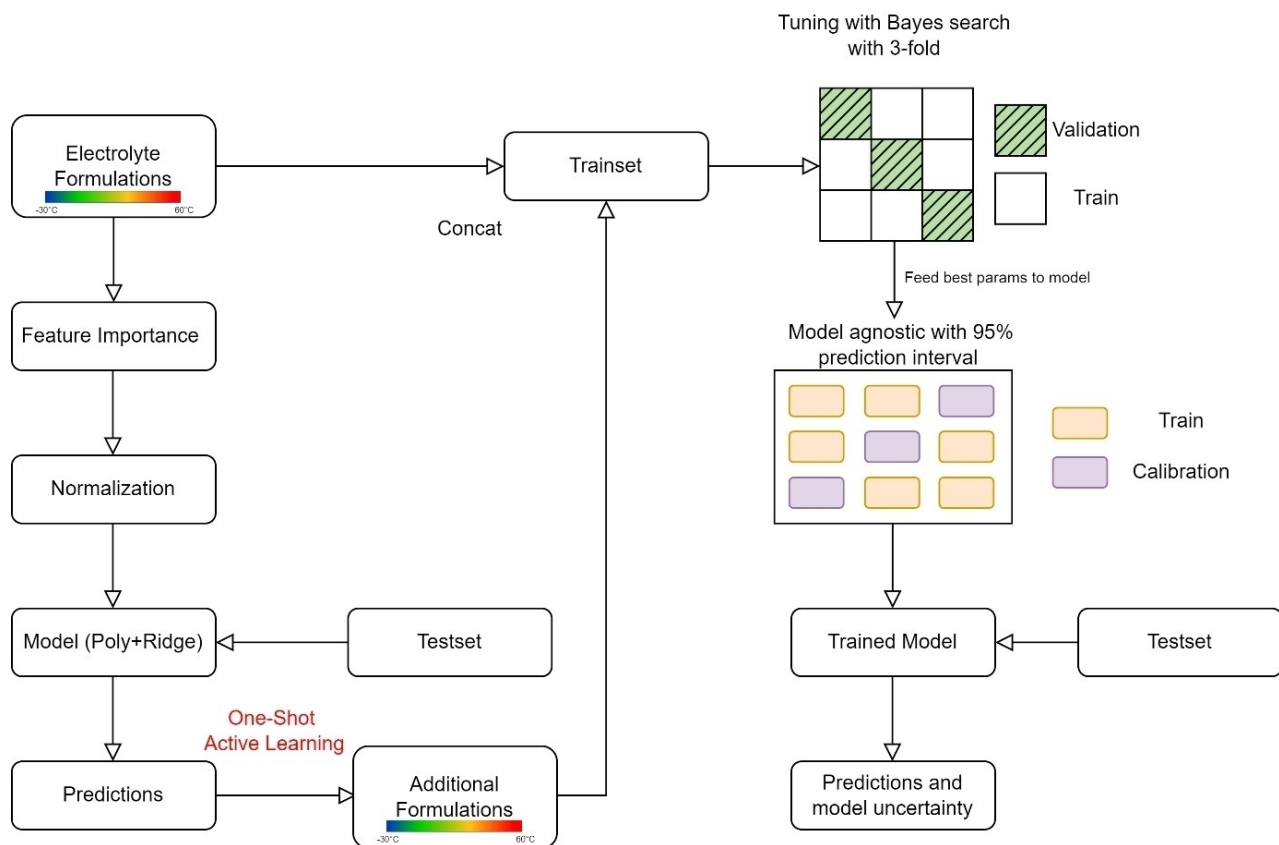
Tuning with Bayes search with 3-fold

Validation

Train

Electrolyte Formulations
-30°C
60°C

Trainset

Concat

Feed best params to model

Feature Importance

Model agnostic with 95% prediction interval

Train

Calibration

Normalization

Model (Poly+Ridge)

Testset

Trained Model

Testset

One-Shot Active Learning

Predictions

Additional Formulations
-30°C
60°C

Predictions and model uncertainty